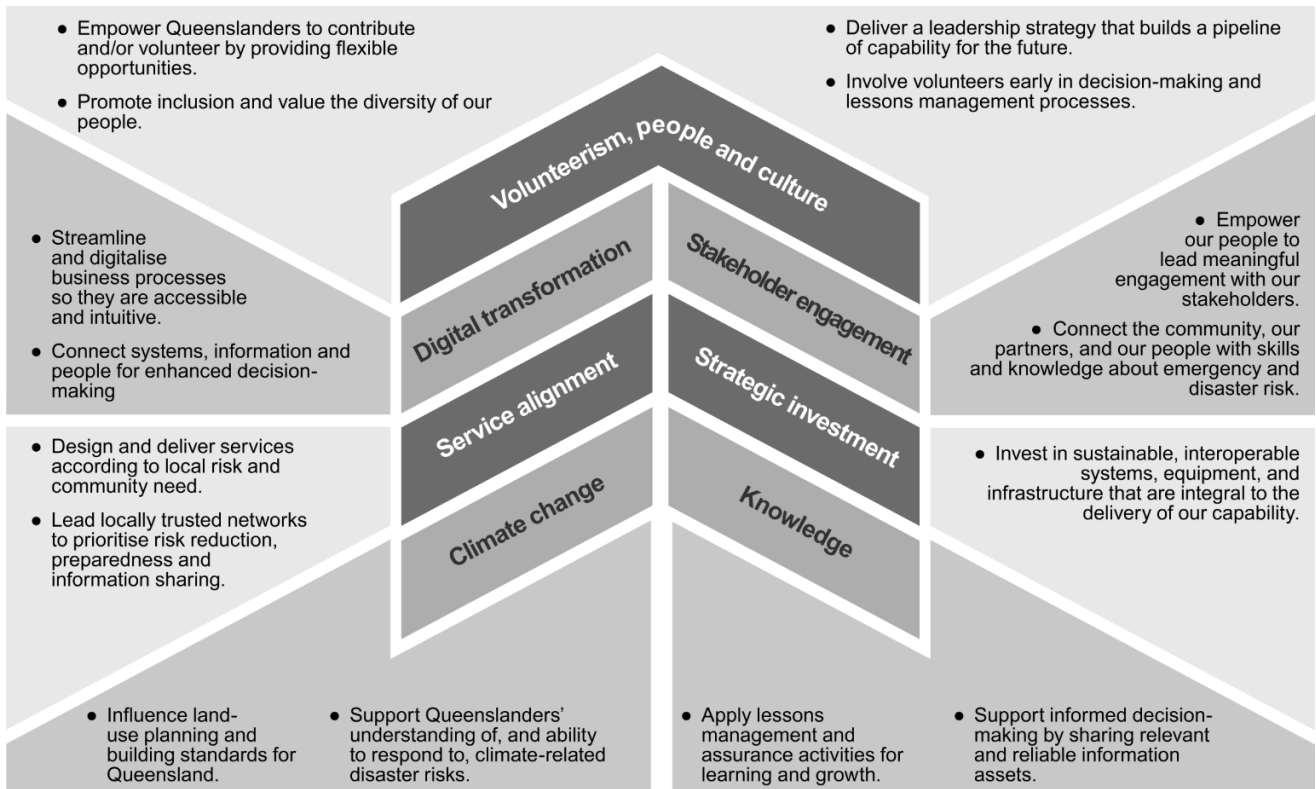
● Empower Queenslanders to contribute and/or volunteer by providing flexible opportunities.

● Promote inclusion and value the diversity of our people.

● Deliver a leadership strategy that builds a pipeline of capability for the future.

● Involve volunteers early in decision-making and lessons management processes.

Volunteerism, people and culture

● Streamline and digitalise business processes so they are accessible and intuitive.

● Connect systems, information and people for enhanced decision-making

Digital transformation

Stakeholder engagement

● Empower our people to lead meaningful engagement with our stakeholders.

● Connect the community, our partners, and our people with skills and knowledge about emergency and disaster risk.

Service alignment

Strategic investment

● Design and deliver services according to local risk and community need.

● Lead locally trusted networks to prioritise risk reduction, preparedness and information sharing.

Climate change

Knowledge

● Invest in sustainable, interoperable systems, equipment, and infrastructure that are integral to the delivery of our capability.

● Influence land-use planning and building standards for Queensland.

● Support Queenslanders' understanding of, and ability to respond to, climate-related disaster risks.

● Apply lessons management and assurance activities for learning and growth.

● Support informed decision-making by sharing relevant and reliable information assets.